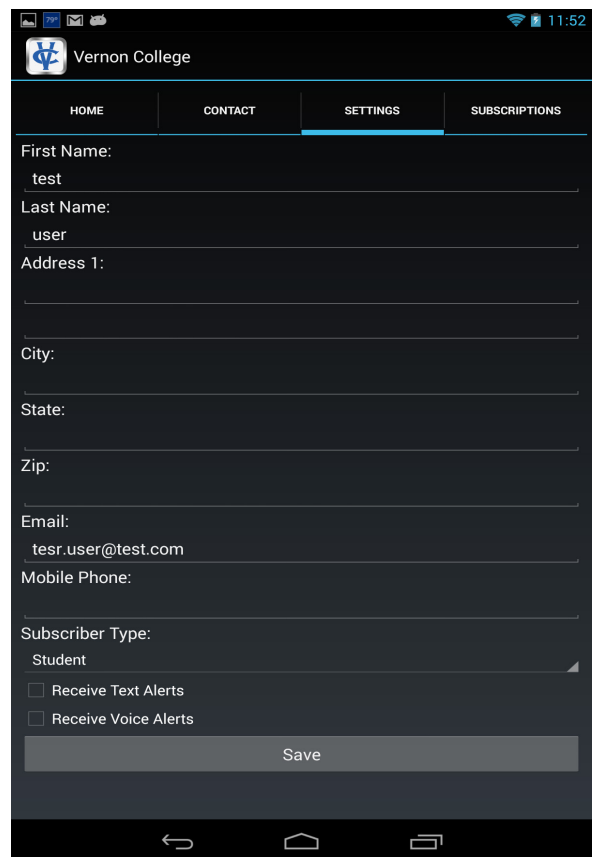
79° 11:52

Vernon College

HOME CONTACT SETTINGS SUBSCRIPTIONS

First Name:
test
Last Name:
user
Address 1:

City:

State:

Zip:

Email:
tesr.user@test.com
Mobile Phone:

Subscriber Type:
Student

Receive Text Alerts
Receive Voice Alerts

Save